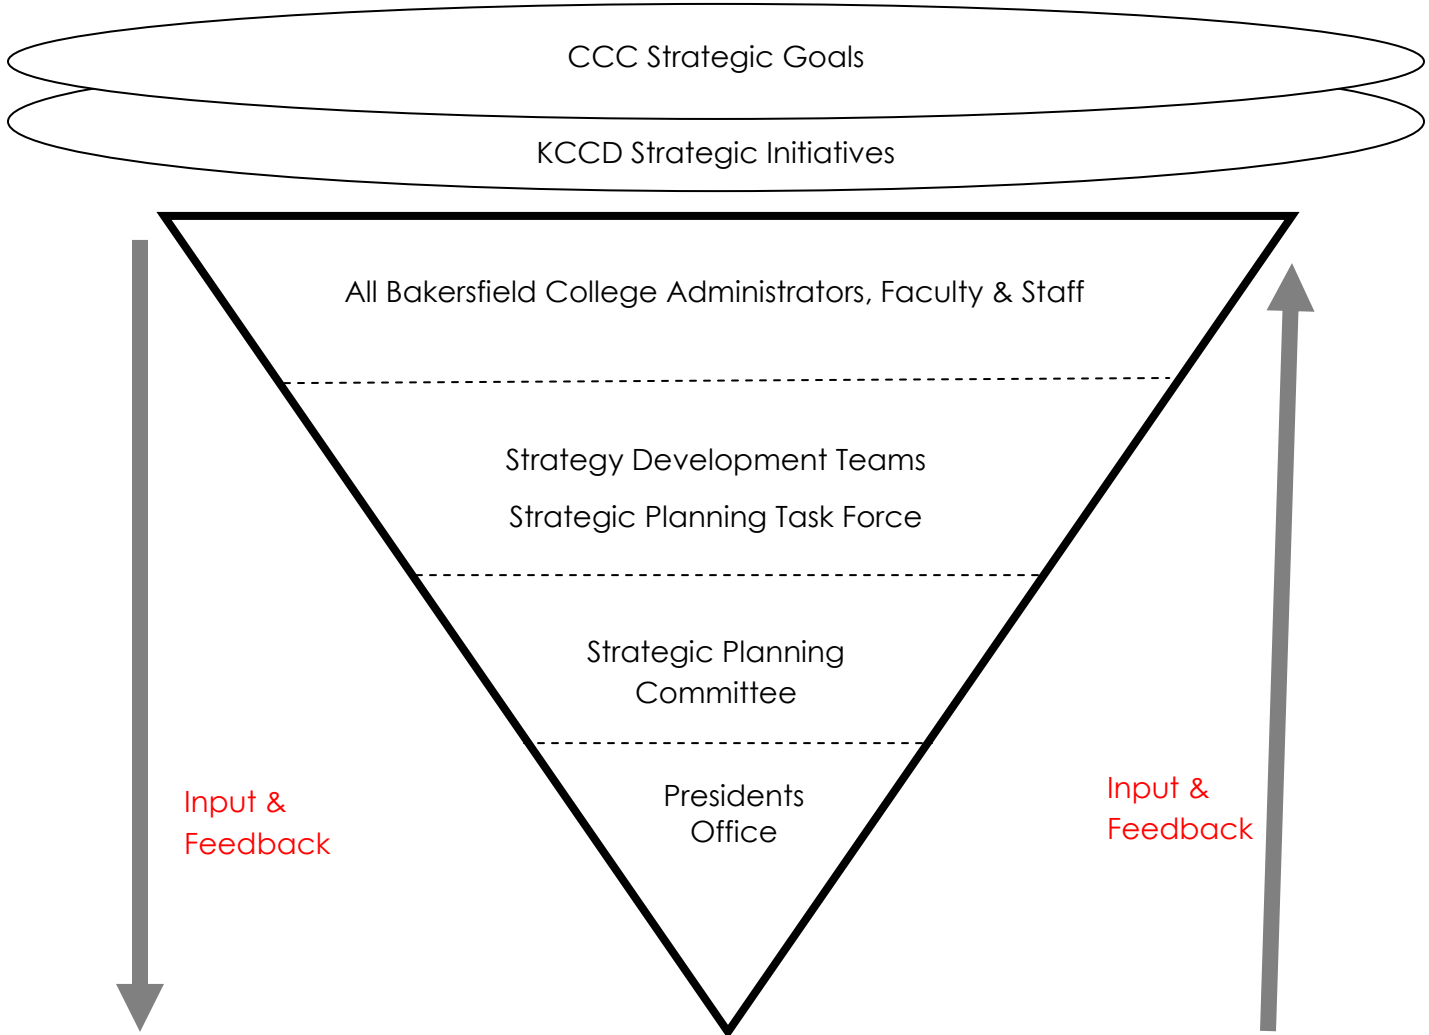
CCC Strategic Goals

KCCD Strategic Initiatives

All Bakersfield College Administrators, Faculty & Staff

Strategy Development Teams

Strategic Planning Task Force

Strategic Planning Committee

Presidents Office

Input & Feedback

Input & Feedback